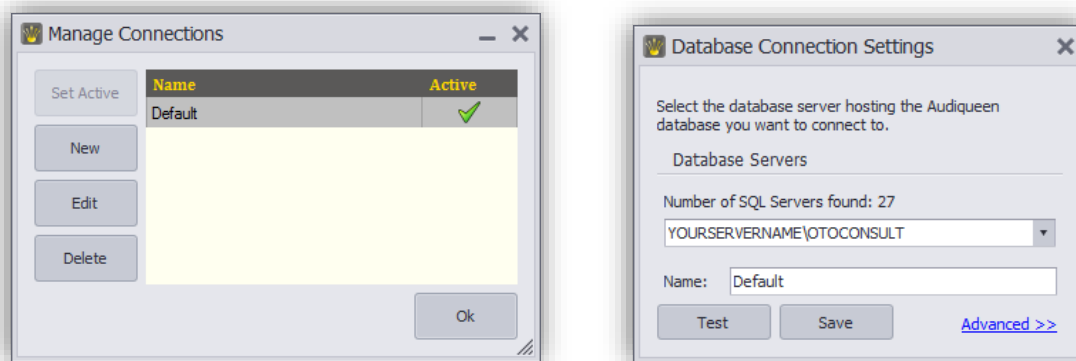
Manage Connections

Set Active

New

Edit

Delete

| Name | Active |
|---|---|
| Default | ✓ |

Ok

Database Connection Settings

Select the database server hosting the Audiqueen database you want to connect to.

Database Servers

Number of SQL Servers found: 27

YOURSERVERNAME\OTOCONSULT

Name: Default

Test

Save

Advanced >>